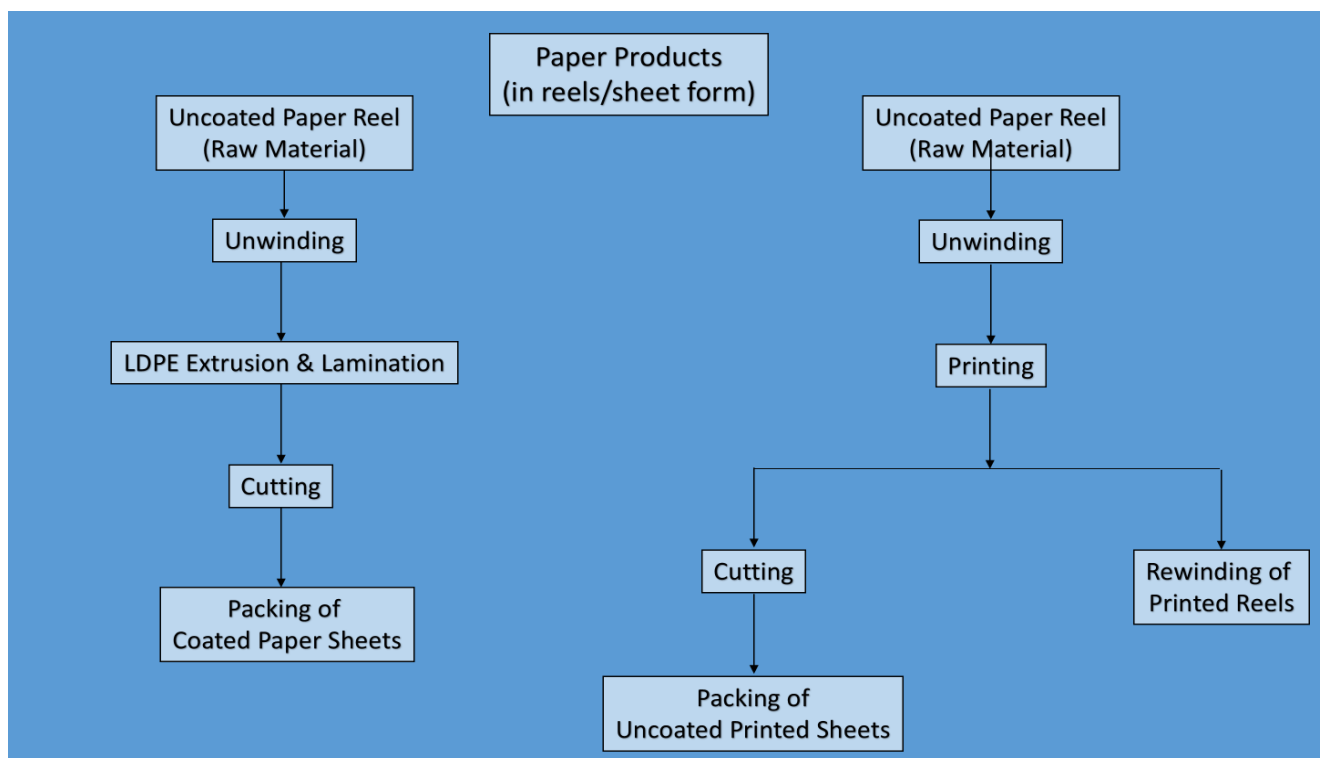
Paper Products
(in reels/sheet form)

Uncoated Paper Reel
(Raw Material)

Unwinding

LDPE Extrusion & Lamination

Cutting

Packing of
Coated Paper Sheets

Uncoated Paper Reel
(Raw Material)

Unwinding

Printing

Cutting

Packing of
Uncoated Printed Sheets

Rewinding of
Printed Reels